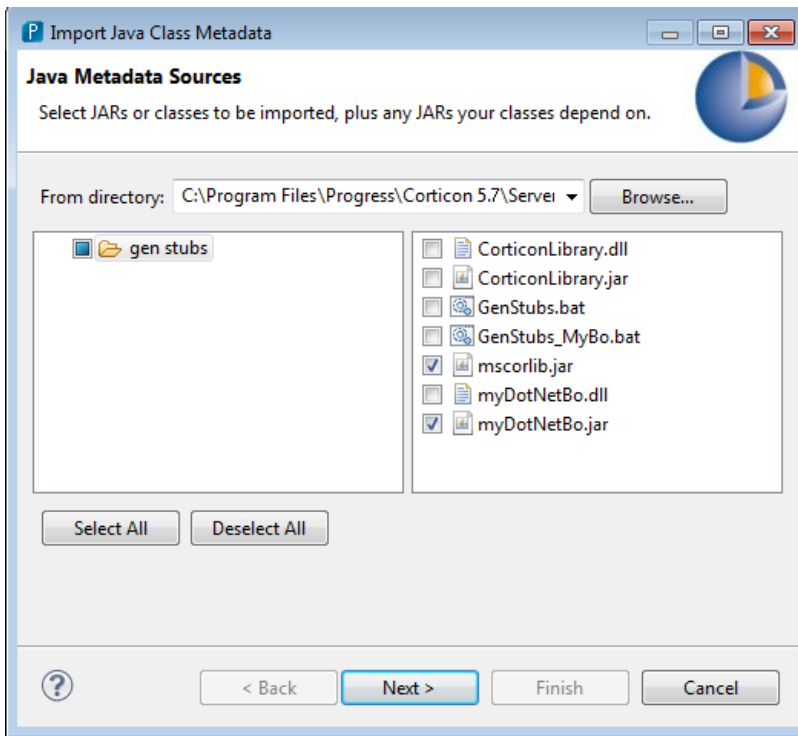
Import Java Class Metadata

Java Metadata Sources

Select JARs or classes to be imported, plus any JARs your classes depend on.

From directory: C:\Program Files\Progress\Corticon 5.7\Server

Browse...

gen stubs

CorticonLibrary.dll
CorticonLibrary.jar
GenStubs.bat
GenStubs_MyBo.bat
mscorlib.jar
myDotNetBo.dll
myDotNetBo.jar

Select All

Deselect All

?

< Back

Next >

Finish

Cancel